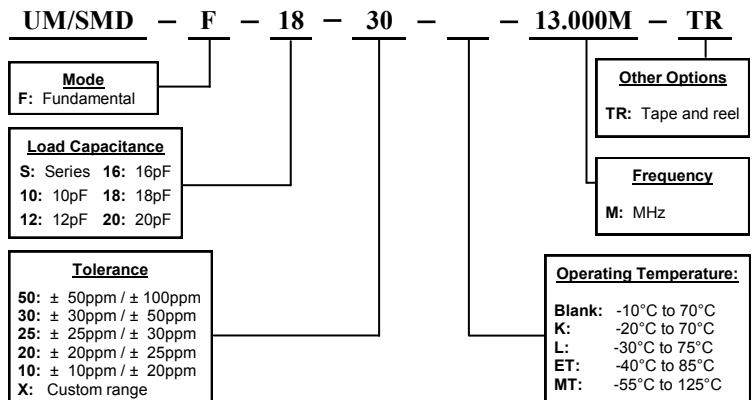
UM/SMD – F – 18 – 30 – __ – 13.000M – TR

Mode
F: Fundamental

Load Capacitance
S: Series 16: 16pF
10: 10pF 18: 18pF
12: 12pF 20: 20pF

Tolerance
50: ± 50ppm / ± 100ppm
30: ± 30ppm / ± 50ppm
25: ± 25ppm / ± 30ppm
20: ± 20ppm / ± 25ppm
10: ± 10ppm / ± 20ppm
X: Custom range

Other Options
TR: Tape and reel

Frequency
M: MHz

Operating Temperature:
Blank: -10°C to 70°C
K: -20°C to 70°C
L: -30°C to 75°C
ET: -40°C to 85°C
MT: -55°C to 125°C